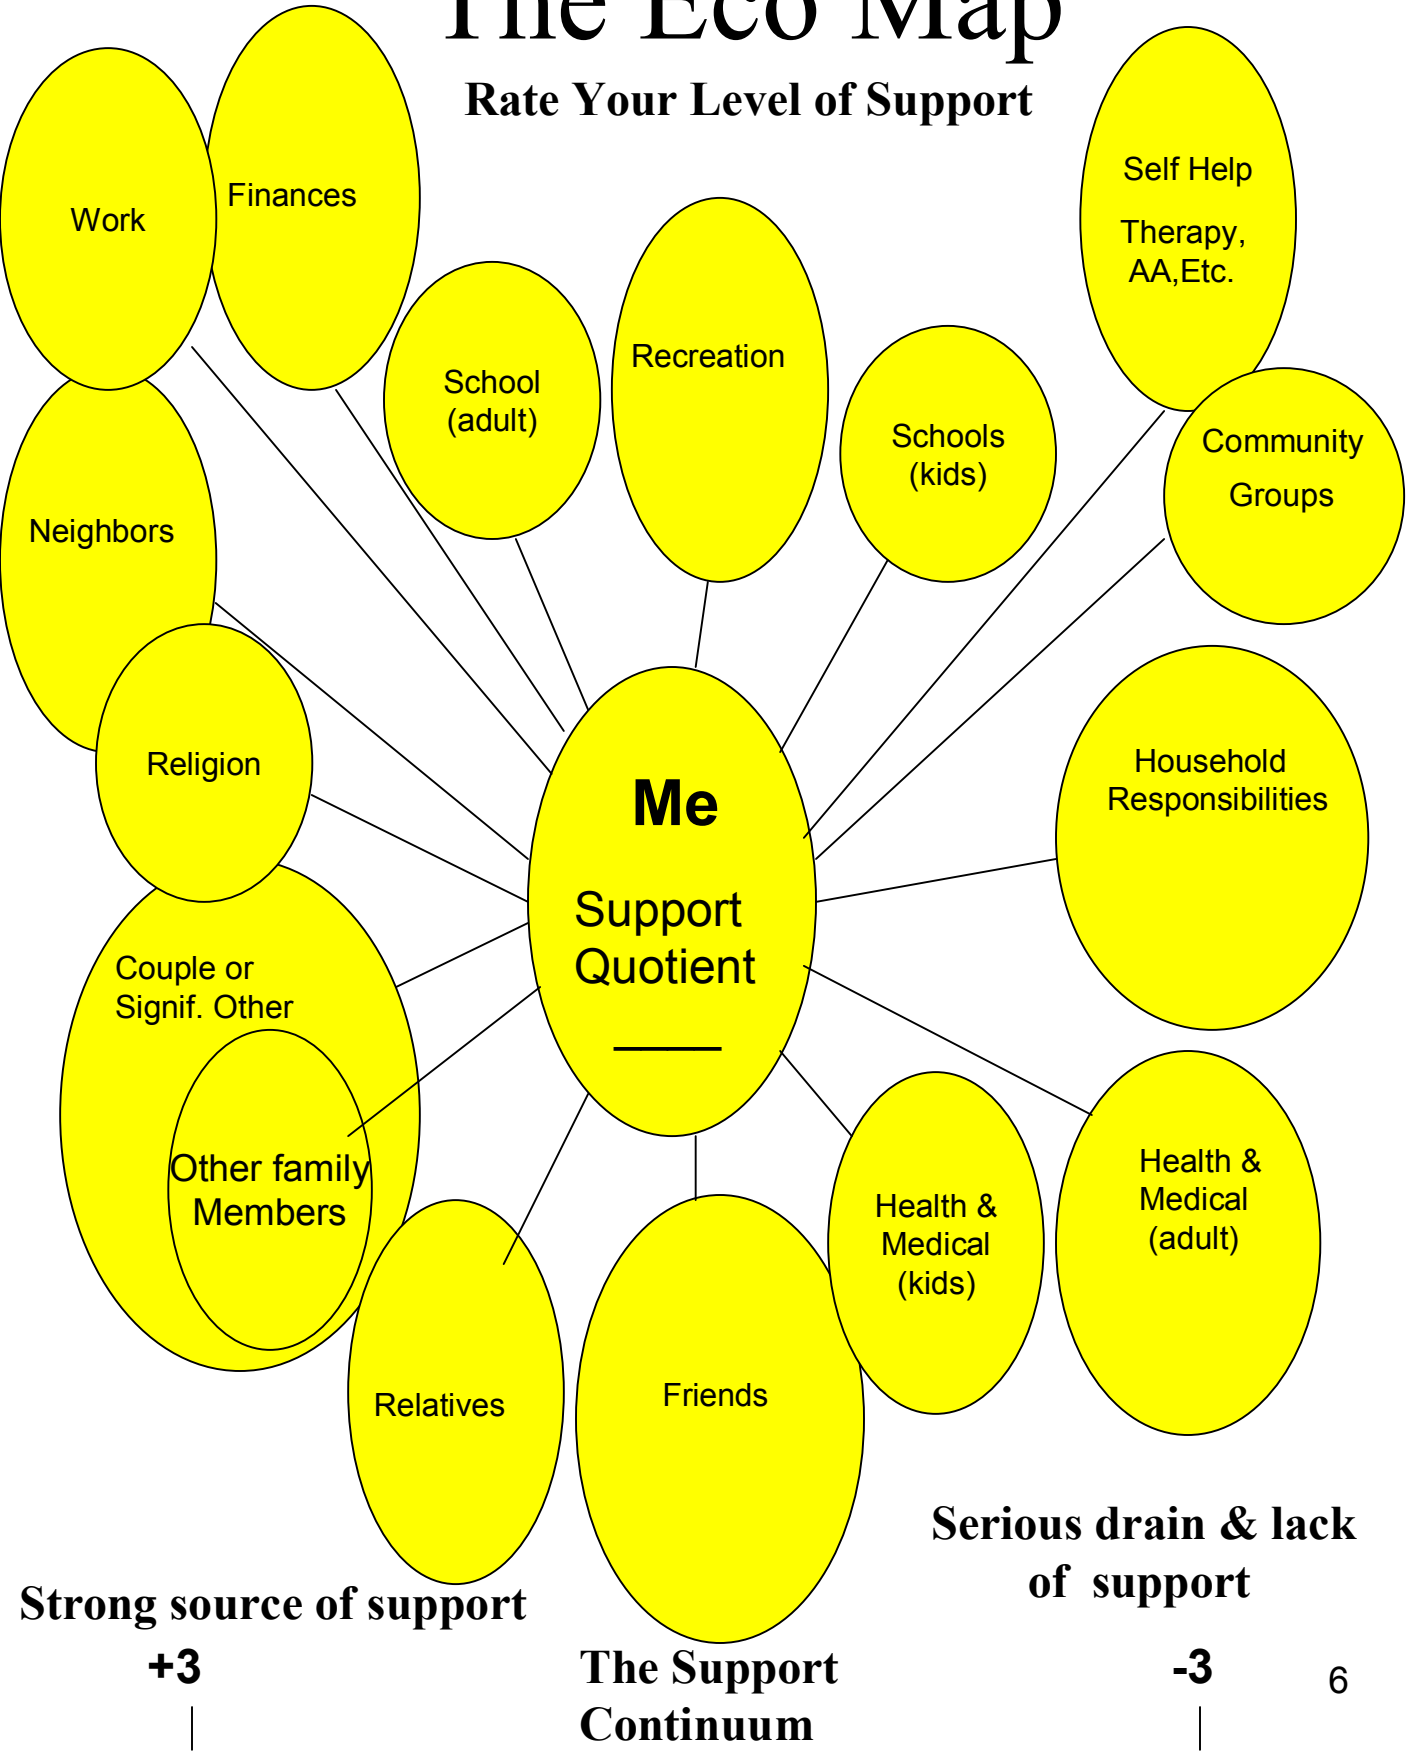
The Eco Map

Rate Your Level of Support

Work

Finances

School (adult)

Recreation

Self Help

Therapy, AA,Etc.

Schools (kids)

Community Groups

Neighbors

Religion

Me

Support Quotient

____

Household Responsibilities

Couple or Signif. Other

Other family Members

Relatives

Friends

Health & Medical (kids)

Health & Medical (adult)

Serious drain & lack of support

Strong source of support

+3

The Support Continuum

-3

6